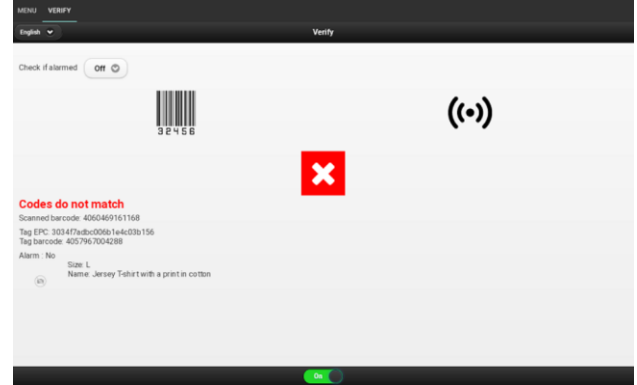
MENU VERIFY

English

Verify

Check if alarmed Off

32456

Codes do not match

Scanned barcode: 4060469161168

Tag EPC: 3034f7adbc006b1e4c03b156
Tag barcode: 4057967004288

Alarm : No

Size: L
Name: Jersey T-shirt with a print in cotton

On